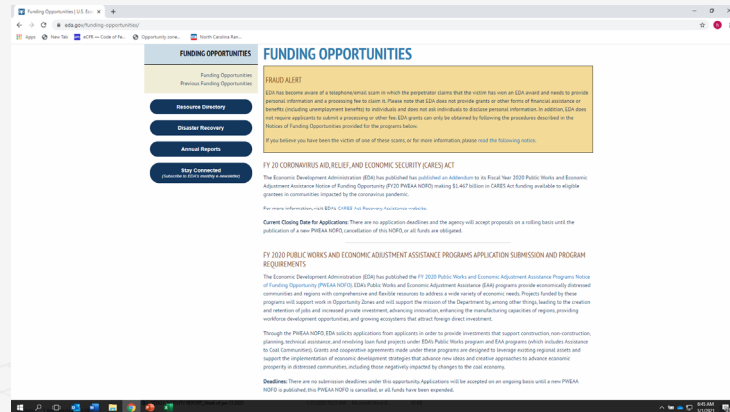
Funding Opportunities | U.S. Eco ×
eda.gov/funding-opportunities/
Apps New Tab eCFR — Code of Fe... Opportunity zone... North Carolina Ran...

FUNDING OPPORTUNITIES
Funding Opportunities
Previous Funding Opportunities

Resource Directory
Disaster Recovery
Annual Reports
Stay Connected
(subscribe to EDA's monthly e-newsletter)

FUNDING OPPORTUNITIES

FRAUD ALERT

EDA has become aware of a telephone/email scam in which the perpetrator claims that the victim has won an EDA award and needs to provide personal information and a processing fee to claim it. Please note that EDA does not provide grants or other forms of financial assistance or benefits (including unemployment benefits) to individuals and does not ask individuals to disclose personal information. In addition, EDA does not require applicants to submit a processing or other fee. EDA grants can only be obtained by following the procedures described in the Notices of Funding Opportunities provided for the programs below.

If you believe you have been the victim of one of these scams, or for more information, please read the following notice.

FY 20 CORONAVIRUS AID, RELIEF, AND ECONOMIC SECURITY (CARES) ACT

The Economic Development Administration (EDA) has published has published an Addendum to its Fiscal Year 2020 Public Works and Economic Adjustment Assistance Notice of Funding Opportunity (FY20 PWEAA NOFO) making $1.467 billion in CARES Act funding available to eligible grantees in communities impacted by the coronavirus pandemic.

For more information, visit EDA's CARES Act Recovery Assistance website.

Current Closing Date for Applications: There are no application deadlines and the agency will accept proposals on a rolling basis until the publication of a new PWEAA NOFO, cancellation of this NOFO, or all funds are obligated.

FY 2020 PUBLIC WORKS AND ECONOMIC ADJUSTMENT ASSISTANCE PROGRAMS APPLICATION SUBMISSION AND PROGRAM REQUIREMENTS

The Economic Development Administration (EDA) has published the FY 2020 Public Works and Economic Adjustment Assistance Programs Notice of Funding Opportunity (PWEAA NOFO). EDA's Public Works and Economic Adjustment Assistance (EAA) programs provide economically distressed communities and regions with comprehensive and flexible resources to address a wide variety of economic needs. Projects funded by these programs will support work in Opportunity Zones and will support the mission of the Department by, among other things, leading to the creation and retention of jobs and increased private investment, advancing innovation, enhancing the manufacturing capacities of regions, providing workforce development opportunities, and growing ecosystems that attract foreign direct investment.

Through the PWEAA NOFO, EDA solicits applications from applicants in order to provide investments that support construction, non-construction, planning, technical assistance, and revolving loan fund projects under EDA's Public Works program and EAA programs (which includes Assistance to Coal Communities). Grants and cooperative agreements made under these programs are designed to leverage existing regional assets and support the implementation of economic development strategies that advance new ideas and creative approaches to advance economic prosperity in distressed communities, including those negatively impacted by changes to the coal economy.

Deadlines: There are no submission deadlines under this opportunity. Applications will be accepted on an ongoing basis until a new PWEAA NOFO is published, this PWEAA NOFO is cancelled, or all funds have been expended.

6:45 AM
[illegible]